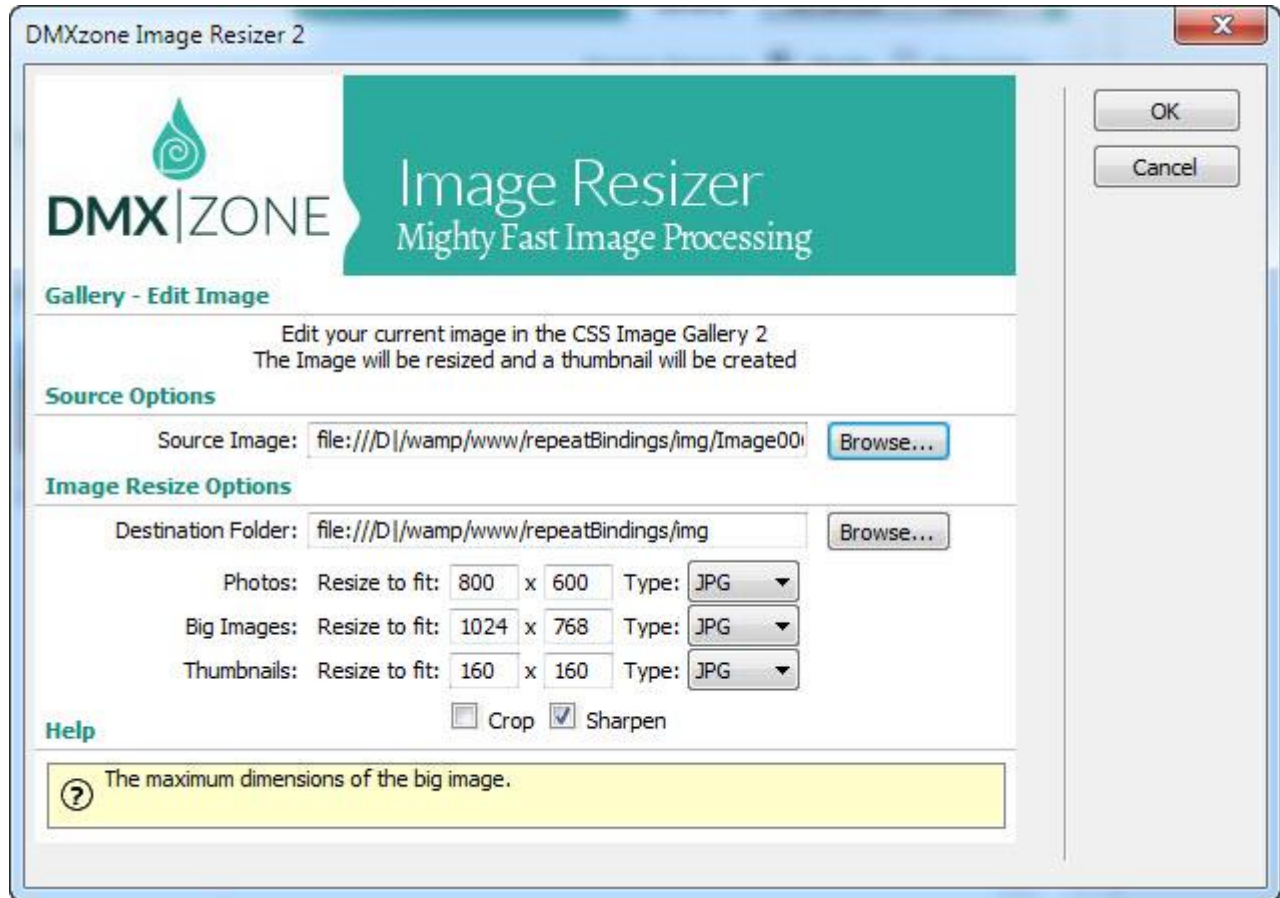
DMXzone Image Resizer 2

OK

Cancel

DMX|ZONE

Image Resizer
Mighty Fast Image Processing

Gallery - Edit Image

Edit your current image in the CSS Image Gallery 2
The Image will be resized and a thumbnail will be created

Source Options

Source Image: file:///D|/wamp/www/repeatBindings/img/Image00 Browse...

Image Resize Options

Destination Folder: file:///D|/wamp/www/repeatBindings/img Browse...

Photos: Resize to fit: 800 x 600 Type: JPG

Big Images: Resize to fit: 1024 x 768 Type: JPG

Thumbnails: Resize to fit: 160 x 160 Type: JPG

Crop Sharpen

Help

The maximum dimensions of the big image.